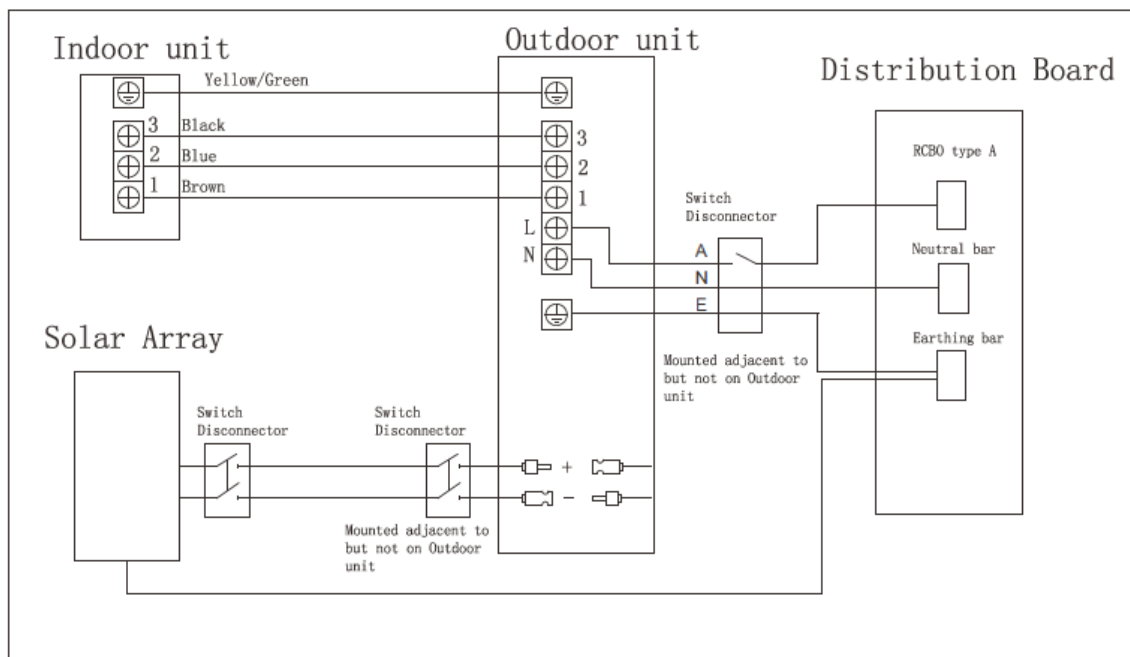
Indoor unit

Outdoor unit

Distribution Board

Yellow/Green

3 Black

2 Blue

1 Brown

3

2

1

L

N

Switch Disconnector

A

N

E

RCBO type A

Neutral bar

Earthing bar

Mounted adjacent to but not on Outdoor unit

Solar Array

Switch Disconnector

Switch Disconnector

+

−

Mounted adjacent to but not on Outdoor unit